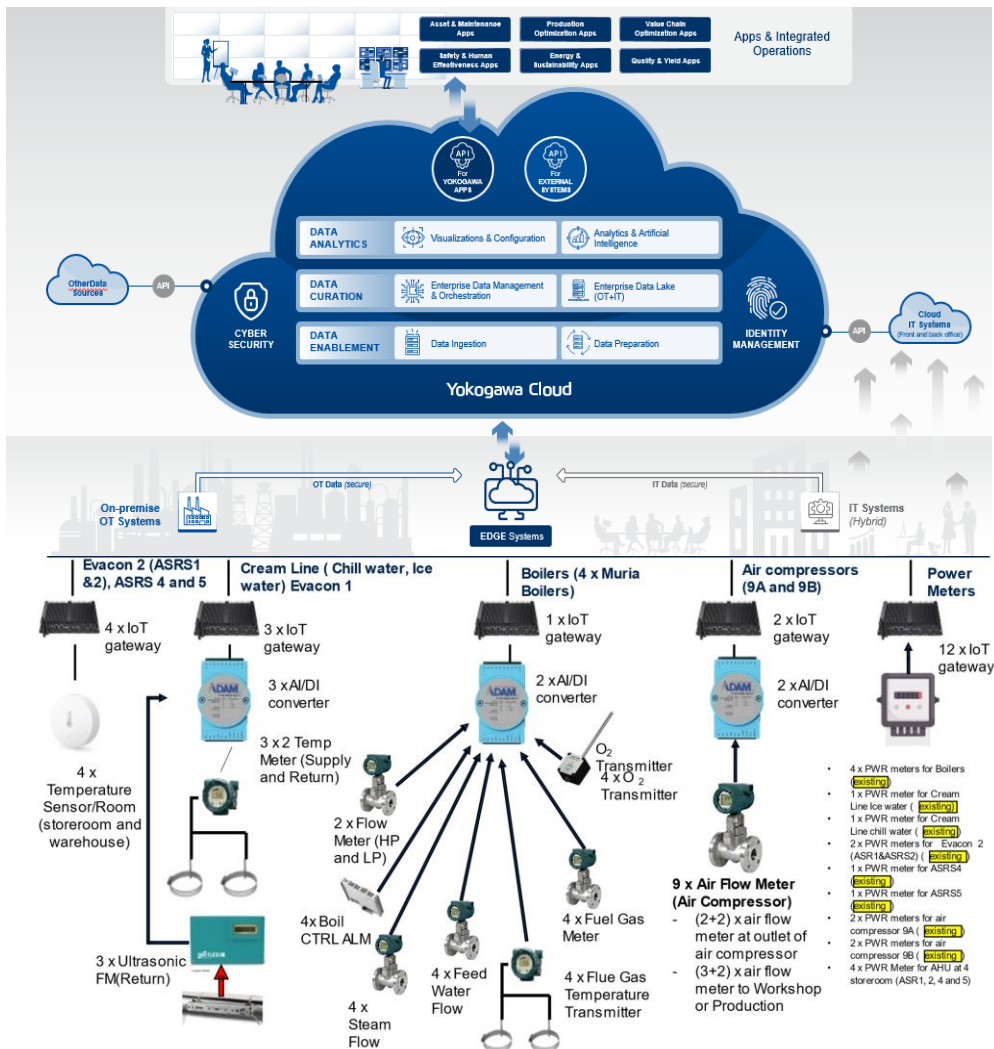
Asset & Maintenance Apps
Production Optimization Apps
Value Chain Optimization Apps
Safety & Human Effectiveness Apps
Energy & Sustainability Apps
Quality & Yield Apps

Apps & Integrated Operations

API For YOKOGAWA APPS
API For EXTERNAL SYSTEMS

OtherData Sources
API

CYBER SECURITY

DATA ANALYTICS
Visualizations & Configuration
Analytics & Artificial Intelligence

DATA CURATION
Enterprise Data Management & Orchestration
Enterprise Data Lake (OT+IT)

DATA ENABLEMENT
Data Ingestion
Data Preparation

IDENTITY MANAGEMENT

API
Cloud IT Systems (Front and back office)

Yokogawa Cloud

On-premise OT Systems
OT Data (secure)
EDGE Systems
IT Data (secure)
IT Systems (Hybrid)

Evacon 2 (ASRS1 &2), ASRS 4 and 5
4 x IoT gateway
4 x Temperature Sensor/Room (storeroom and warehouse)
3 x Ultrasonic FM(Return)

Cream Line ( Chill water, Ice water) Evacon 1
3 x IoT gateway
3 x AI/DI converter
3 x 2 Temp Meter (Supply and Return)

Boilers (4 x Muria Boilers)
1 x IoT gateway
2 x AI/DI converter
$O_2$ Transmitter
4 x $O_2$ Transmitter
2 x Flow Meter (HP and LP)
4x Boil CTRL ALM
4 x Steam Flow
4 x Feed Water Flow
4 x Fuel Gas Meter
4 x Flue Gas Temperature Transmitter

Air compressors (9A and 9B)
2 x IoT gateway
2 x AI/DI converter
9 x Air Flow Meter (Air Compressor)
- (2+2) x air flow meter at outlet of air compressor
- (3+2) x air flow meter to Workshop or Production

Power Meters
12 x IoT gateway
• 4 x PWR meters for Boilers (existing)
• 1 x PWR meter for Cream Line Ice water ( existing)
• 1 x PWR meter for Cream Line chill water ( existing)
• 2 x PWR meters for Evacon 2 (ASR1&ASRS2) ( existing )
• 1 x PWR meter for ASRS4 (existing)
• 1 x PWR meter for ASRS5 (existing)
• 2 x PWR meters for air compressor 9A ( existing)
• 2 x PWR meters for air compressor 9B ( existing)
• 4 x PWR Meter for AHU at 4 storeroom (ASR1, 2, 4 and 5)